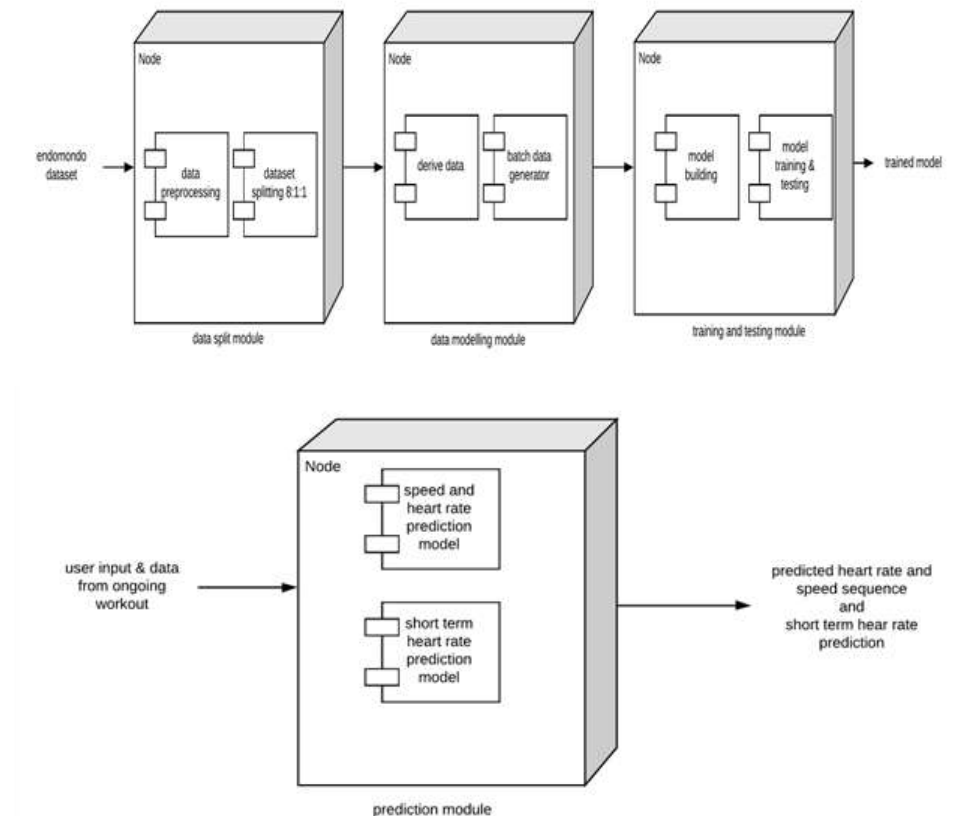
endomondo dataset

Node

data preprocessing

dataset splitting 8:1:1

data split module

Node

derive data

batch data generator

data modelling module

Node

model building

model training & testing

training and testing module

trained model

user input & data from ongoing workout

Node

speed and heart rate prediction model

short term heart rate prediction model

prediction module

predicted heart rate and speed sequence and short term hear rate prediction